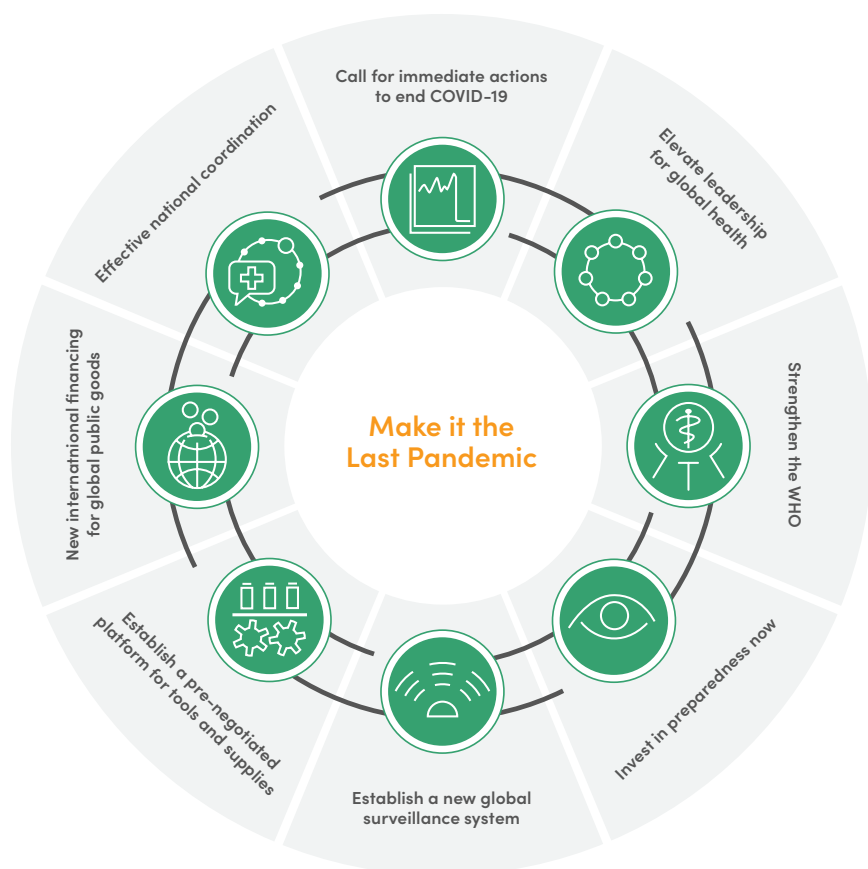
Call for immediate actions to end COVID-19

Elevate leadership for global health

Strengthen the WHO

Invest in preparedness now

Establish a new global surveillance system

Establish a pre-negotiated platform for tools and supplies

New internatnional financing for global public goods

Effective national coordination

Make it the Last Pandemic